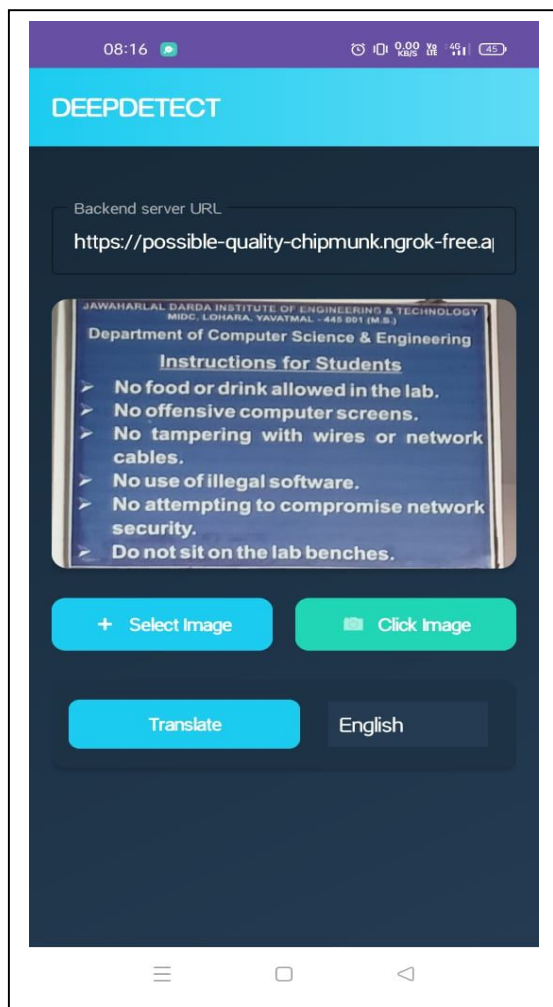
08:16

0.00 KB/S Vo LTE 4G 45

DEEPDETECT

Backend server URL

https://possible-quality-chipmunk.ngrok-free.a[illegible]

JAWAHARLAL DARDA INSTITUTE OF ENGINEERING & TECHNOLOGY
MIDC, LOHARA, YAVATMAL - 445 001 (M.S.)

Department of Computer Science & Engineering

Instructions for Students

➢ No food or drink allowed in the lab.
➢ No offensive computer screens.
➢ No tampering with wires or network cables.
➢ No use of illegal software.
➢ No attempting to compromise network security.
➢ Do not sit on the lab benches.

+ Select Image

Click Image

Translate

English